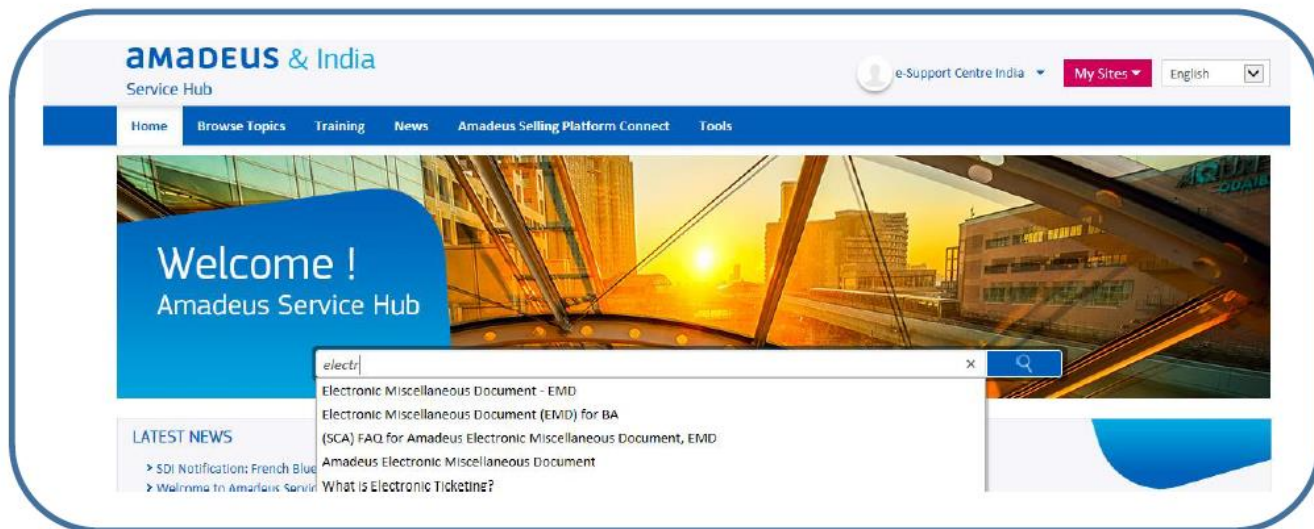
amadeus & India
Service Hub

e-Support Centre India ▾ My Sites ▾ English

Home Browse Topics Training News Amadeus Selling Platform Connect Tools

Welcome !
Amadeus Service Hub

electr ×

Electronic Miscellaneous Document - EMD
Electronic Miscellaneous Document (EMD) for BA
(SCA) FAQ for Amadeus Electronic Miscellaneous Document, EMD
Amadeus Electronic Miscellaneous Document
What is Electronic Ticketing?

LATEST NEWS
> SDI Notification: French Blue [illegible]
> Welcome to Amadeus Servi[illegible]